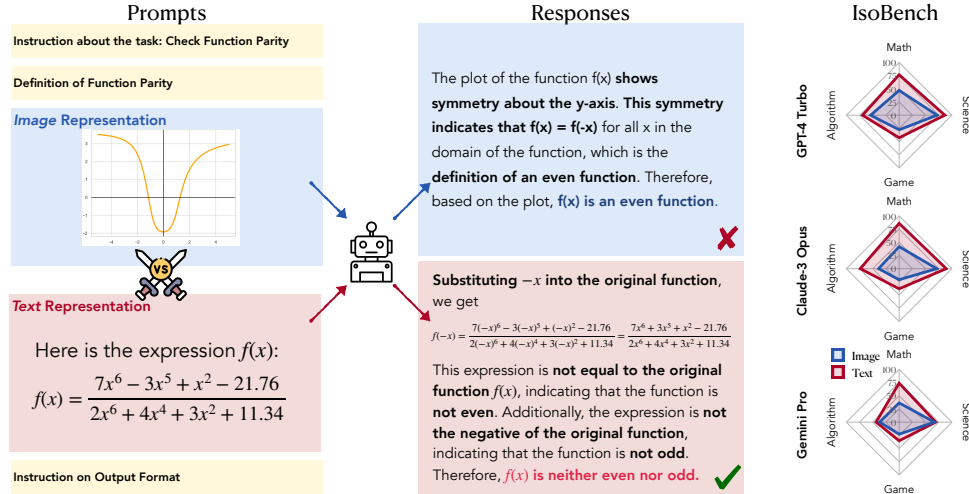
Prompts

Instruction about the task: Check Function Parity

Definition of Function Parity

*Image* Representation

VS

*Text* Representation

Here is the expression $f(x)$:

$f(x) = \frac{7x^6 - 3x^5 + x^2 - 21.76}{2x^6 + 4x^4 + 3x^2 + 11.34}$

Instruction on Output Format

Responses

The plot of the function f(x) **shows symmetry about the y-axis. This symmetry indicates that f(x) = f(-x)** for all x in the domain of the function, which is the **definition of an even function**. Therefore, based on the plot, **f(x) is an even function**.

**Substituting $-x$ into the original function**, we get

$f(-x) = \frac{7(-x)^6 - 3(-x)^5 + (-x)^2 - 21.76}{2(-x)^6 + 4(-x)^4 + 3(-x)^2 + 11.34} = \frac{7x^6 + 3x^5 + x^2 - 21.76}{2x^6 + 4x^4 + 3x^2 + 11.34}$

This expression is **not equal to the original function** $f(x)$, indicating that the function is **not even**. Additionally, the expression is **not the negative of the original function**, indicating that the function is **not odd**. Therefore, **$f(x)$ is neither even nor odd.**

IsoBench

GPT-4 Turbo
Math
100
75
50
25
0
Algorithm
Science
Game

Claude-3 Opus
Math
100
75
50
25
0
Algorithm
Science
Game

Image
Text

Gemini Pro
Math
100
75
50
25
0
Algorithm
Science
Game